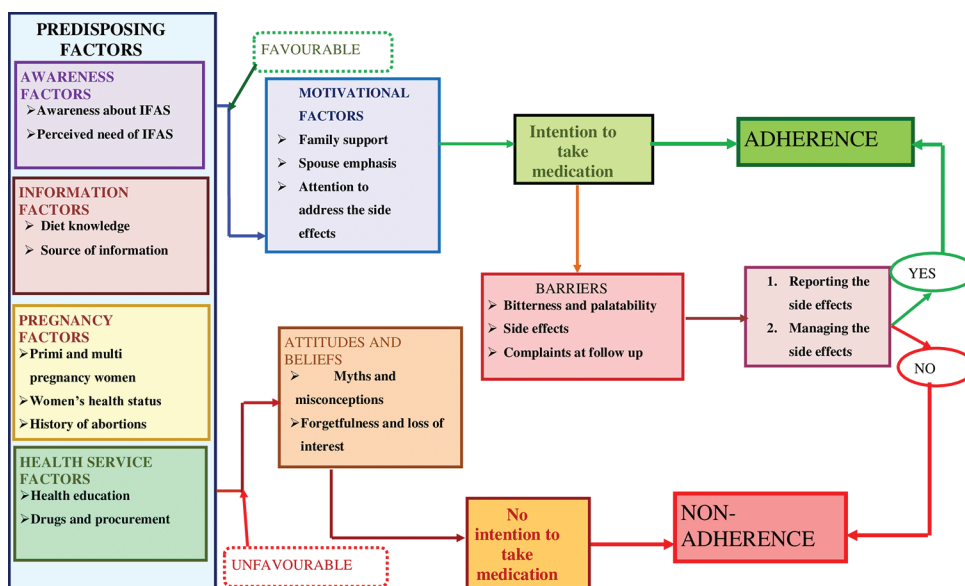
PREDISPOSING FACTORS

AWARENESS FACTORS
➢Awareness about IFAS
➢Perceived need of IFAS

INFORMATION FACTORS
➢ Diet knowledge
➢ Source of information

PREGNANCY FACTORS
➢Primi and multi pregnancy women
➢Women's health status
➢History of abortions

HEALTH SERVICE FACTORS
➢Health education
➢Drugs and procurement

FAVOURABLE

MOTIVATIONAL FACTORS
➢ Family support
➢ Spouse emphasis
➢ Attention to address the side effects

Intention to take medication

ADHERENCE

BARRIERS
➢ Bitterness and palatability
➢ Side effects
➢ Complaints at follow up

1. Reporting the side effects
2. Managing the side effects

YES

NO

ATTITUDES AND BELIEFS
➢ Myths and misconceptions
➢Forgetfulness and loss of interest

UNFAVOURABLE

No intention to take medication

NON-ADHERENCE